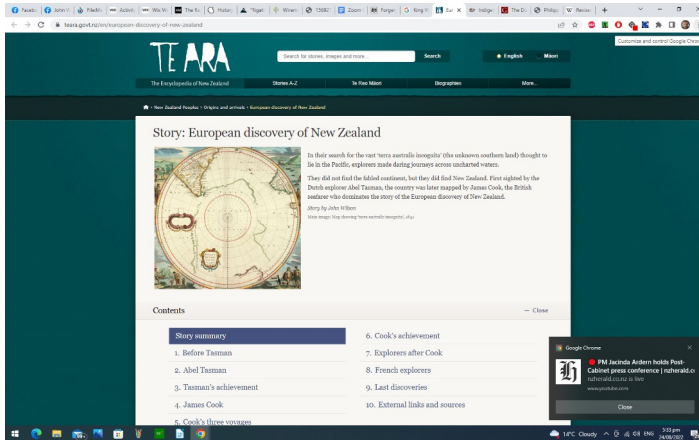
Faceb | John W | Pāka | Activi | Wa W | The Et | Histo | Ngati | Wharo | 13082 | Zoom | Forgo | King | Sai | Indige | The D | Philip | Revise

teara.govt.nz/en/european-discovery-of-new-zealand

Customize and control Google Chrome

TE ARA

Search for stories, images and more... | Search | English | Māori

The Encyclopedia of New Zealand | Stories A-Z | Te Reo Māori | Biographies | More...

New Zealand Peoples > Origins and arrivals > European discovery of New Zealand

Story: European discovery of New Zealand

In their search for the vast 'terra australis incognita' (the unknown southern land) thought to lie in the Pacific, explorers made daring journeys across uncharted waters.

They did not find the fabled continent, but they did find New Zealand. First sighted by the Dutch explorer Abel Tasman, the country was later mapped by James Cook, the British seafarer who dominates the story of the European discovery of New Zealand.

Story by John Wilson

Main image: Map showing 'terra australis incognita', 1641

Contents — Close

Story summary
1. Before Tasman
2. Abel Tasman
3. Tasman's achievement
4. James Cook
5. Cook's three voyages

6. Cook's achievement
7. Explorers after Cook
8. French explorers
9. Last discoveries
10. External links and sources

Google Chrome
PM Jacinda Ardern holds Post-Cabinet press conference | nzherald.co
nzherald.co.nz is live
www.youtube.com
Close

14°C Cloudy ENG 5:33 pm 24/08/2022